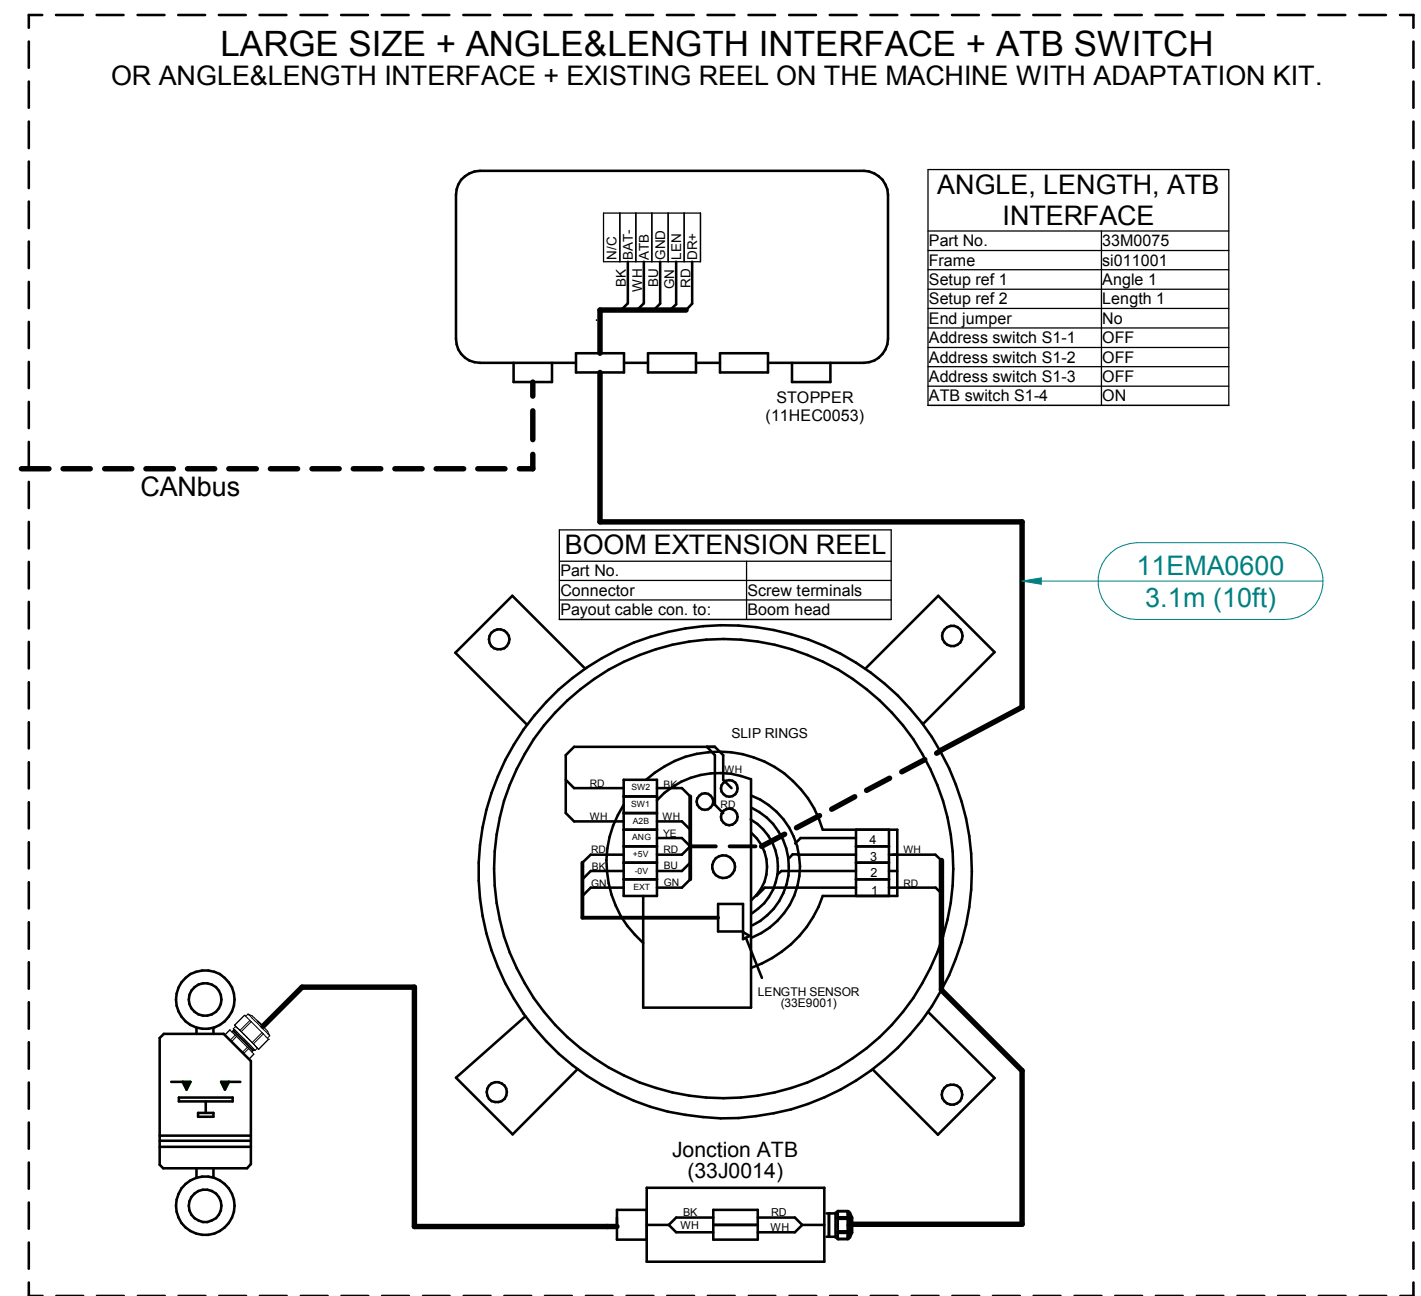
LARGE SIZE + ANGLE&LENGTH INTERFACE + ATB SWITCH
OR ANGLE&LENGTH INTERFACE + EXISTING REEL ON THE MACHINE WITH ADAPTATION KIT.

N/C BAT- ATB GND LEN DR+
BK WH BU GN RD

STOPPER
(11HEC0053)

ANGLE, LENGTH, ATB INTERFACE

| Part No. | 33M0075 |
|---|---|
| Frame | si011001 |
| Setup ref 1 | Angle 1 |
| Setup ref 2 | Length 1 |
| End jumper | No |
| Address switch S1-1 | OFF |
| Address switch S1-2 | OFF |
| Address switch S1-3 | OFF |
| ATB switch S1-4 | ON |

CANbus

BOOM EXTENSION REEL

| Part No. | |
|---|---|
| Connector | Screw terminals |
| Payout cable con. to: | Boom head |

11EMA0600
3.1m (10ft)

SLIP RINGS

RD SW2 BK
WH SW1 WH
A2B RD
WH
ANG YE
RD +5V RD
BK -0V BU
GN EXT GN

4 3 2 1
WH
RD

LENGTH SENSOR
(33E9001)

Jonction ATB
(33J0014)
BK WH RD WH